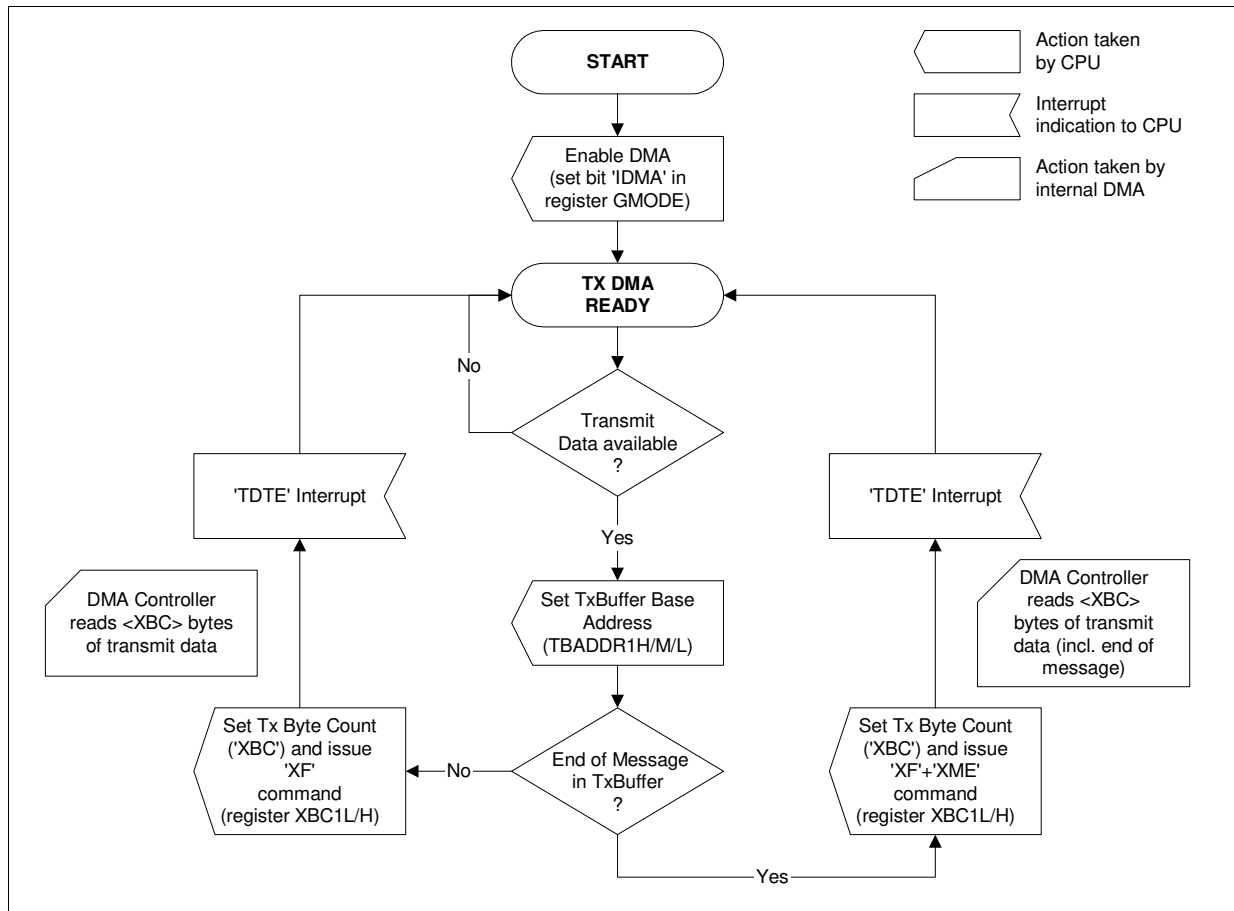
START

Action taken by CPU

Interrupt indication to CPU

Action taken by internal DMA

Enable DMA (set bit 'IDMA' in register GMODE)

TX DMA READY

No

Transmit Data available ?

'TDTE' Interrupt

'TDTE' Interrupt

Yes

DMA Controller reads <XBC> bytes of transmit data

Set TxBuffer Base Address (TBADDR1H/M/L)

DMA Controller reads <XBC> bytes of transmit data (incl. end of message)

Set Tx Byte Count ('XBC') and issue 'XF' command (register XBC1L/H)

No

End of Message in TxBuffer ?

Set Tx Byte Count ('XBC') and issue 'XF'+'XME' command (register XBC1L/H)

Yes